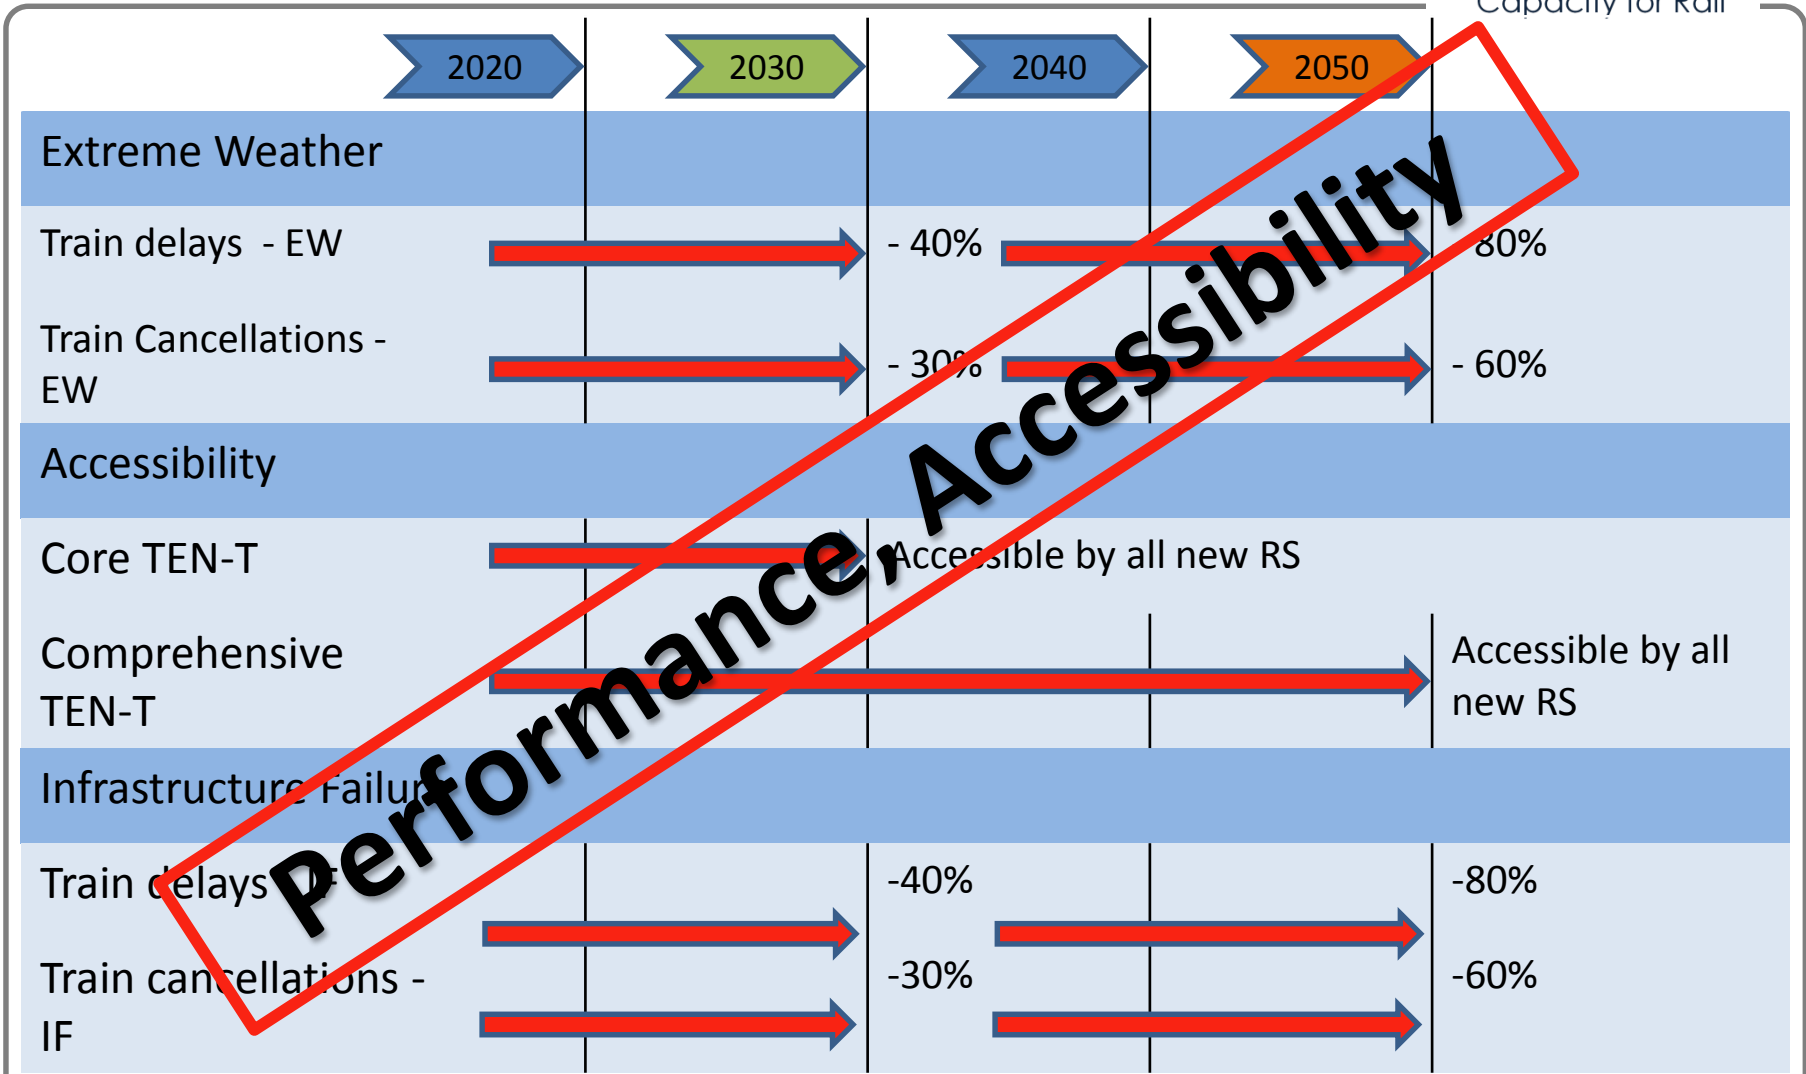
Capacity for Rail

2020 2030 2040 2050

Extreme Weather

Train delays - EW - 40% 80%

Train Cancellations - EW - 30% - 60%

Accessibility

Core TEN-T Accessible by all new RS

Comprehensive TEN-T Accessible by all new RS

Infrastructure Failure

Train delays - IF -40% -80%

Train cancellations - IF -30% -60%

Performance, Accessibility